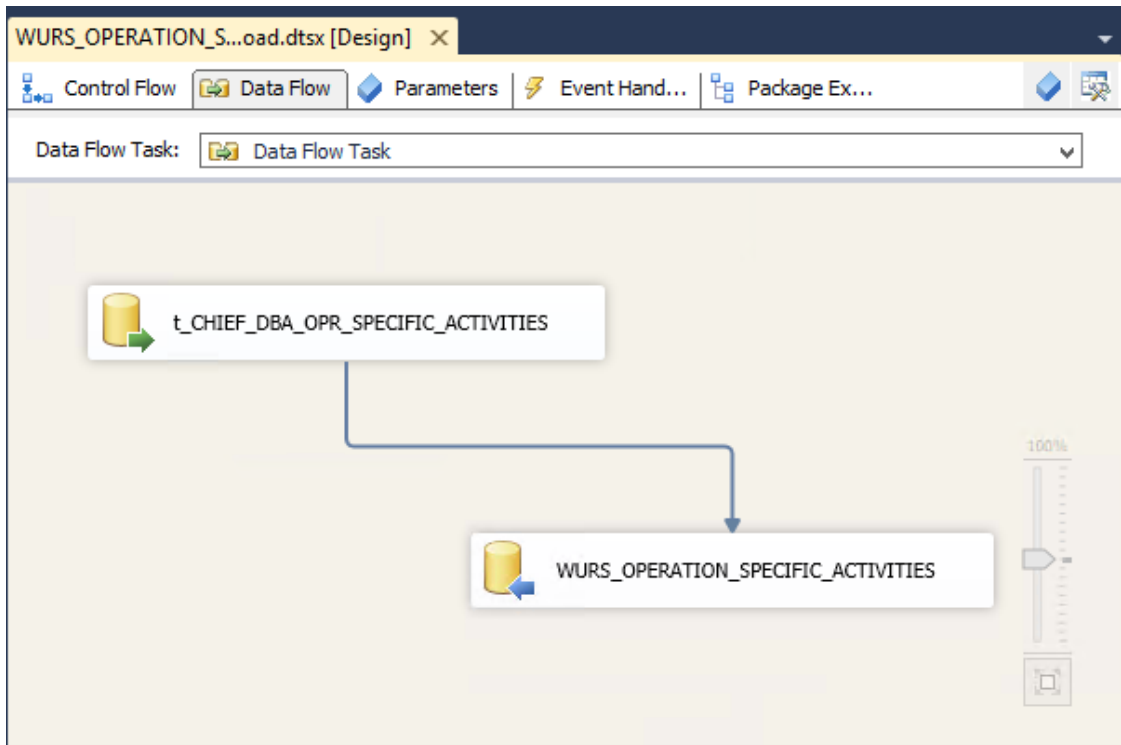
WURS_OPERATION_S...oad.dtsx [Design] ✕

Control Flow | Data Flow | Parameters | Event Hand... | Package Ex...

Data Flow Task: Data Flow Task

t_CHIEF_DBA_OPR_SPECIFIC_ACTIVITIES

WURS_OPERATION_SPECIFIC_ACTIVITIES

100%